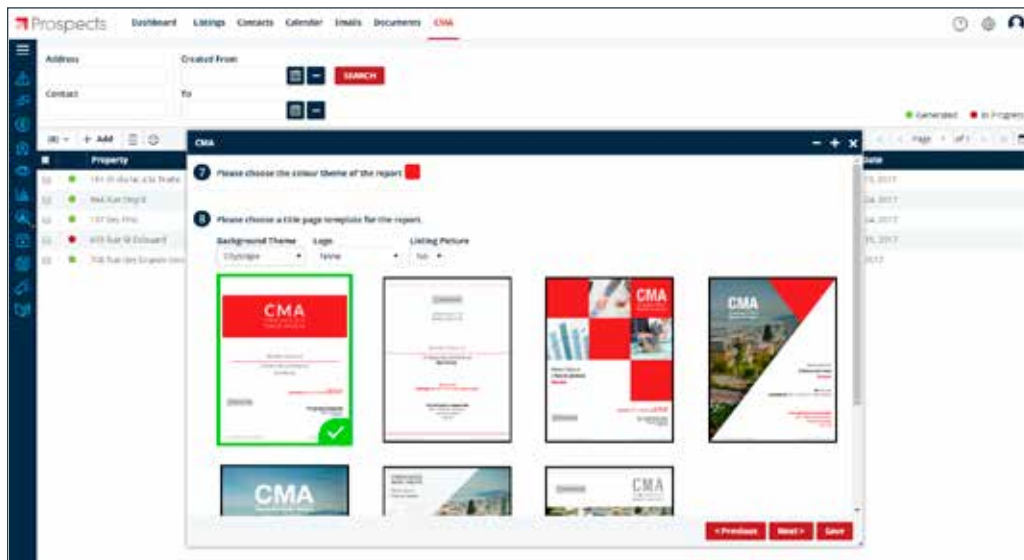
Prospects Dashboard Listings Contacts Calendar Emails Documents CMA

Address
Created From
SEARCH
Contact
To

Generated In Progress

Add
Property
Date

CMA

7 Please choose the colour theme of the report

8 Please choose a title page template for the report.

Background Theme
Cityscape
Logo
None
Listing Picture
No

CMA

CMA

CMA

CMA

CMA

< Previous Next > Save